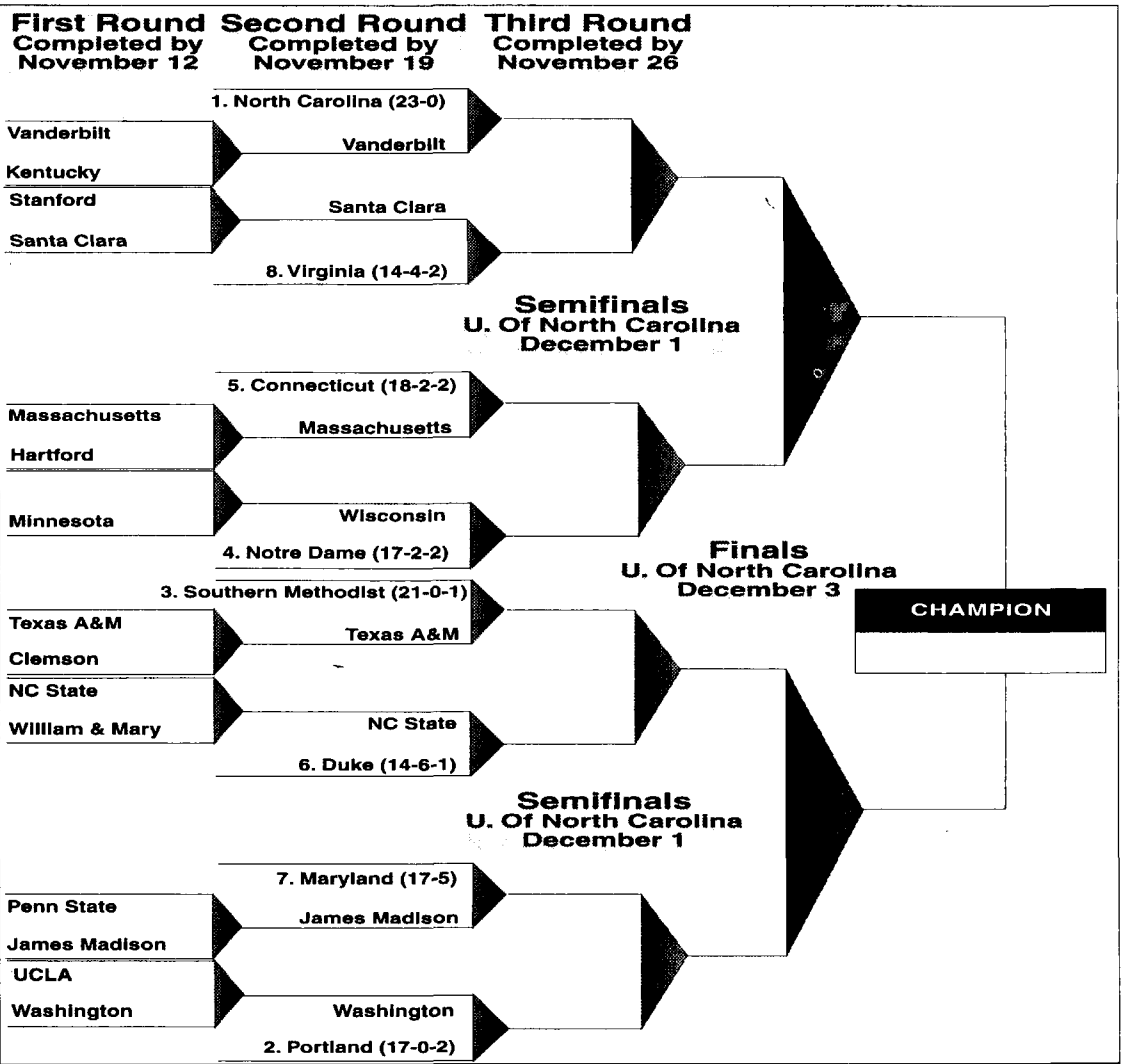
First Round
Completed by
November 12

Second Round
Completed by
November 19

Third Round
Completed by
November 26

1. North Carolina (23-0)
Vanderbilt
Vanderbilt
Kentucky
Stanford
Santa Clara
Santa Clara
8. Virginia (14-4-2)

Semifinals
U. Of North Carolina
December 1

5. Connecticut (18-2-2)
Massachusetts
Massachusetts
Hartford
Minnesota
Wisconsin
4. Notre Dame (17-2-2)

Finals
U. Of North Carolina
December 3

CHAMPION

3. Southern Methodist (21-0-1)
Texas A&M
Texas A&M
Clemson
NC State
William & Mary
NC State
6. Duke (14-6-1)

Semifinals
U. Of North Carolina
December 1

7. Maryland (17-5)
Penn State
James Madison
James Madison
UCLA
Washington
Washington
2. Portland (17-0-2)